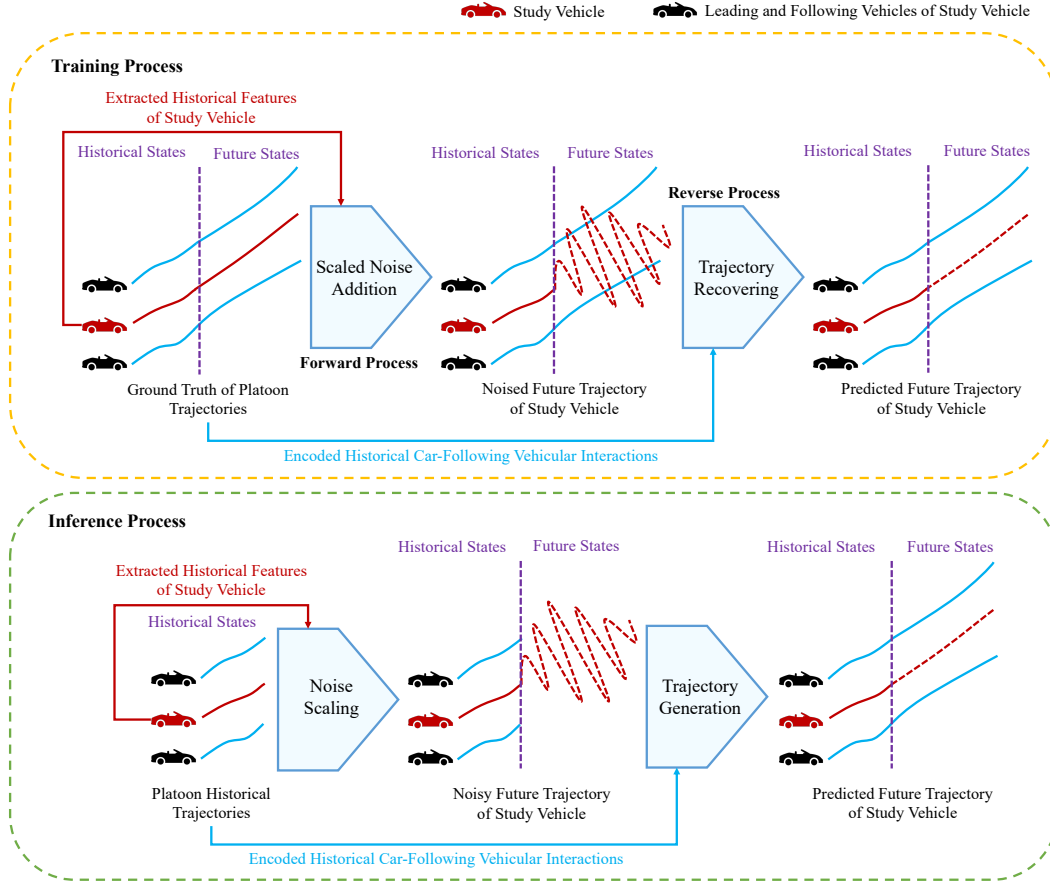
Study Vehicle

Leading and Following Vehicles of Study Vehicle

Training Process

Extracted Historical Features of Study Vehicle

Historical States

Future States

Scaled Noise Addition

Forward Process

Ground Truth of Platoon Trajectories

Historical States

Future States

Noised Future Trajectory of Study Vehicle

Reverse Process

Trajectory Recovering

Historical States

Future States

Predicted Future Trajectory of Study Vehicle

Encoded Historical Car-Following Vehicular Interactions

Inference Process

Extracted Historical Features of Study Vehicle

Historical States

Noise Scaling

Platoon Historical Trajectories

Historical States

Future States

Noisy Future Trajectory of Study Vehicle

Trajectory Generation

Historical States

Future States

Predicted Future Trajectory of Study Vehicle

Encoded Historical Car-Following Vehicular Interactions